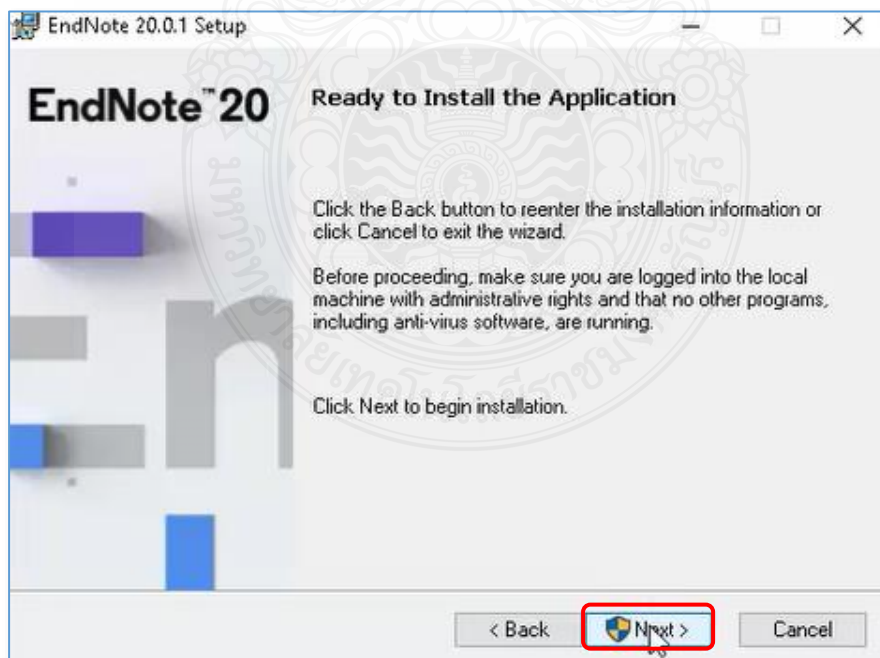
EndNote 20.0.1 Setup

EndNote™ 20

Ready to Install the Application

Click the Back button to reenter the installation information or click Cancel to exit the wizard.

Before proceeding, make sure you are logged into the local machine with administrative rights and that no other programs, including anti-virus software, are running.

Click Next to begin installation.

< Back Next > Cancel